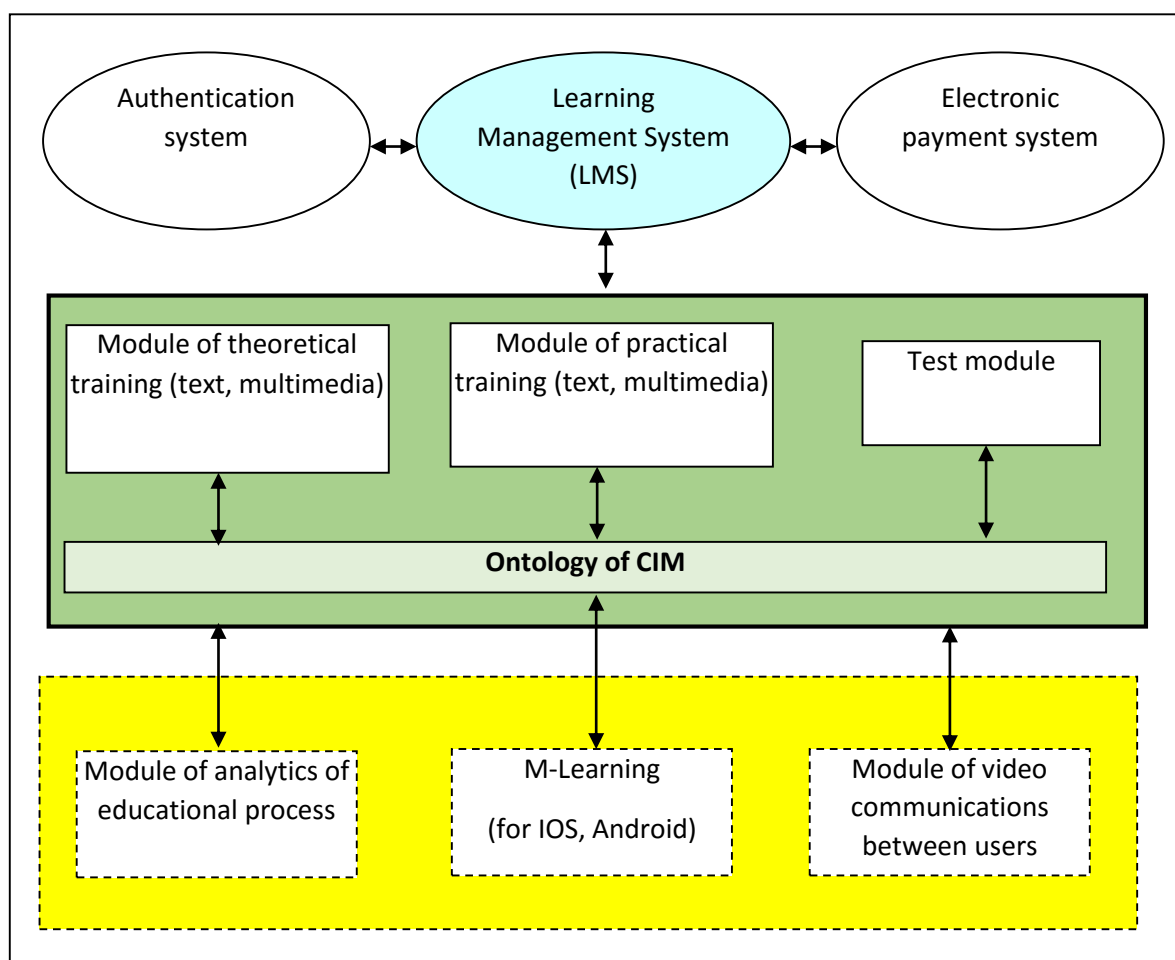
Authentication system

Learning Management System (LMS)

Electronic payment system

Module of theoretical training (text, multimedia)

Module of practical training (text, multimedia)

Test module

**Ontology of CIM**

Module of analytics of educational process

M-Learning

(for IOS, Android)

Module of video communications between users